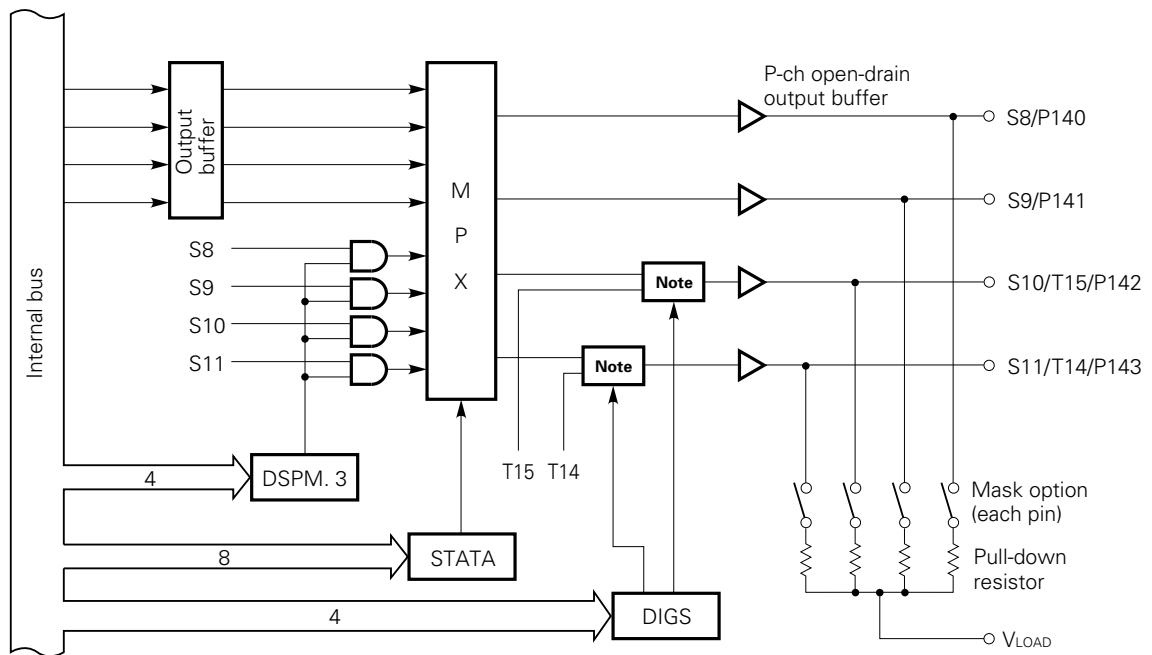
Internal bus

Output buffer

M
P
X

P-ch open-drain output buffer

S8/P140

S9/P141

S10/T15/P142

S11/T14/P143

S8

S9

S10

S11

Note

Note

T15 T14

4

DSPM. 3

8

STATA

4

DIGS

Mask option (each pin)

Pull-down resistor

$V_{LOAD}$